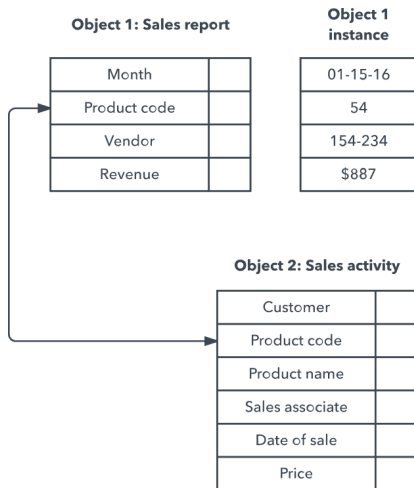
Object 1: Sales report

| Month | |
|---|---|
| Product code | |
| Vendor | |
| Revenue | |

Object 1 instance

| 01-15-16 |
|---|
| 54 |
| 154-234 |
| $887 |

Object 2: Sales activity

| Customer | |
|---|---|
| Product code | |
| Product name | |
| Sales associate | |
| Date of sale | |
| Price | |